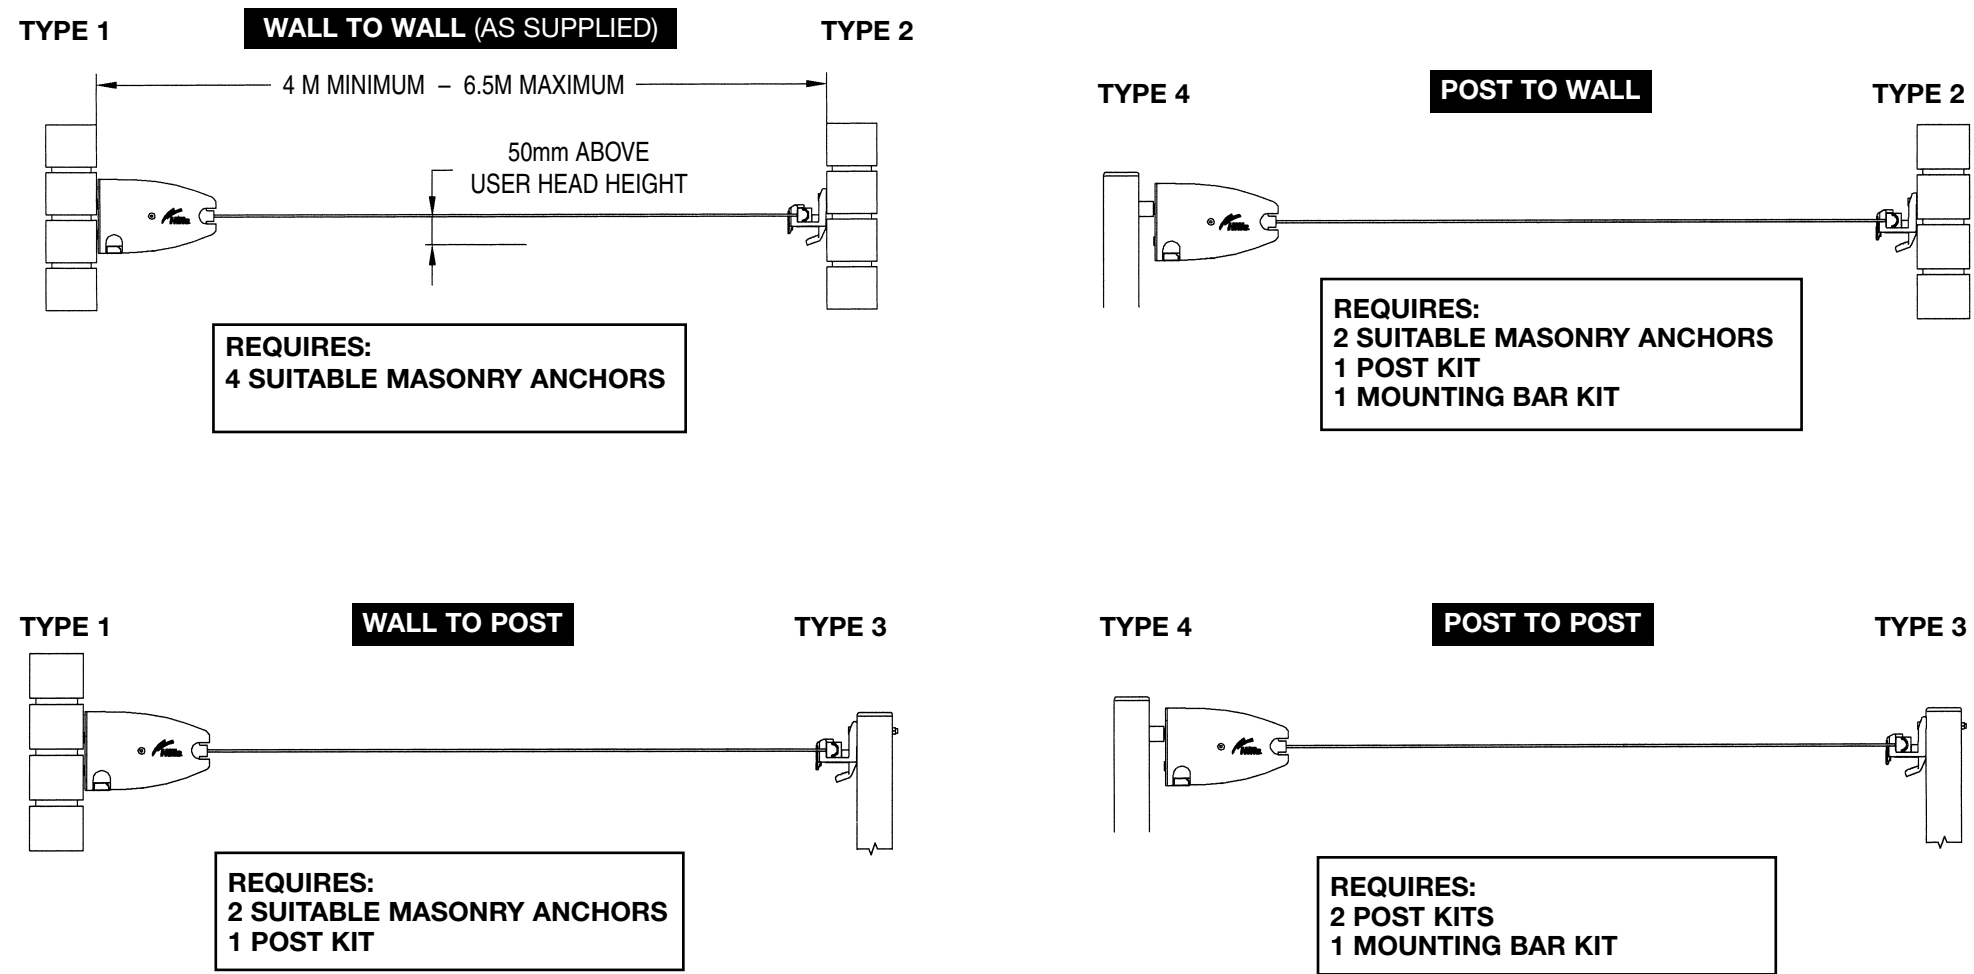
TYPE 1

WALL TO WALL (AS SUPPLIED)

TYPE 2

4 M MINIMUM – 6.5M MAXIMUM

50mm ABOVE USER HEAD HEIGHT

REQUIRES:
4 SUITABLE MASONRY ANCHORS

TYPE 4

POST TO WALL

TYPE 2

REQUIRES:
2 SUITABLE MASONRY ANCHORS
1 POST KIT
1 MOUNTING BAR KIT

TYPE 1

WALL TO POST

TYPE 3

REQUIRES:
2 SUITABLE MASONRY ANCHORS
1 POST KIT

TYPE 4

POST TO POST

TYPE 3

REQUIRES:
2 POST KITS
1 MOUNTING BAR KIT